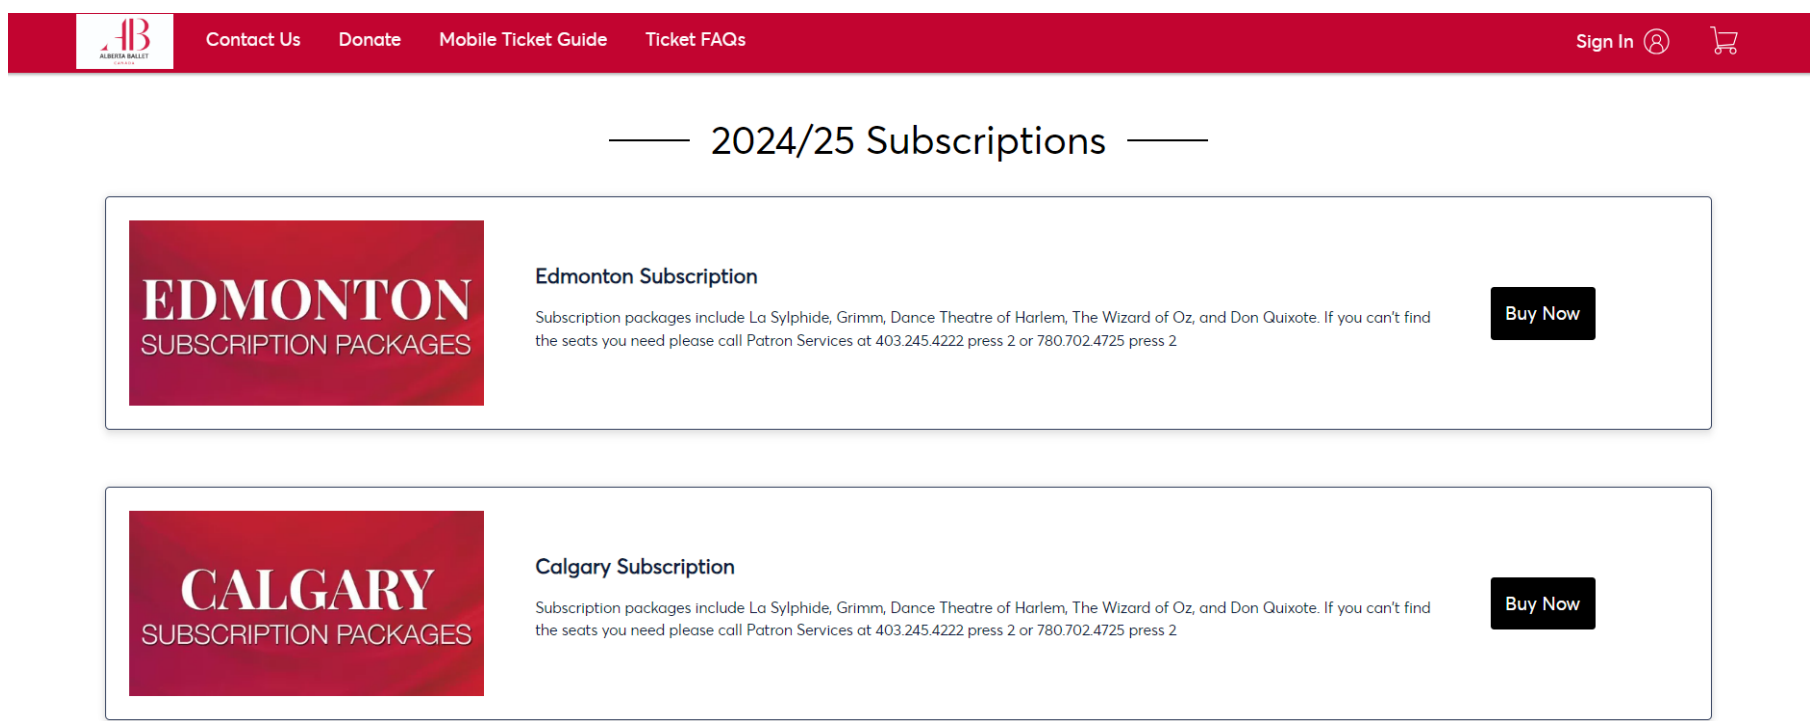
AB ALBERTA BALLET

Contact Us Donate Mobile Ticket Guide Ticket FAQs

Sign In

2024/25 Subscriptions

EDMONTON
SUBSCRIPTION PACKAGES

Edmonton Subscription

Subscription packages include La Sylphide, Grimm, Dance Theatre of Harlem, The Wizard of Oz, and Don Quixote. If you can't find the seats you need please call Patron Services at 403.245.4222 press 2 or 780.702.4725 press 2

Buy Now

CALGARY
SUBSCRIPTION PACKAGES

Calgary Subscription

Subscription packages include La Sylphide, Grimm, Dance Theatre of Harlem, The Wizard of Oz, and Don Quixote. If you can't find the seats you need please call Patron Services at 403.245.4222 press 2 or 780.702.4725 press 2

Buy Now